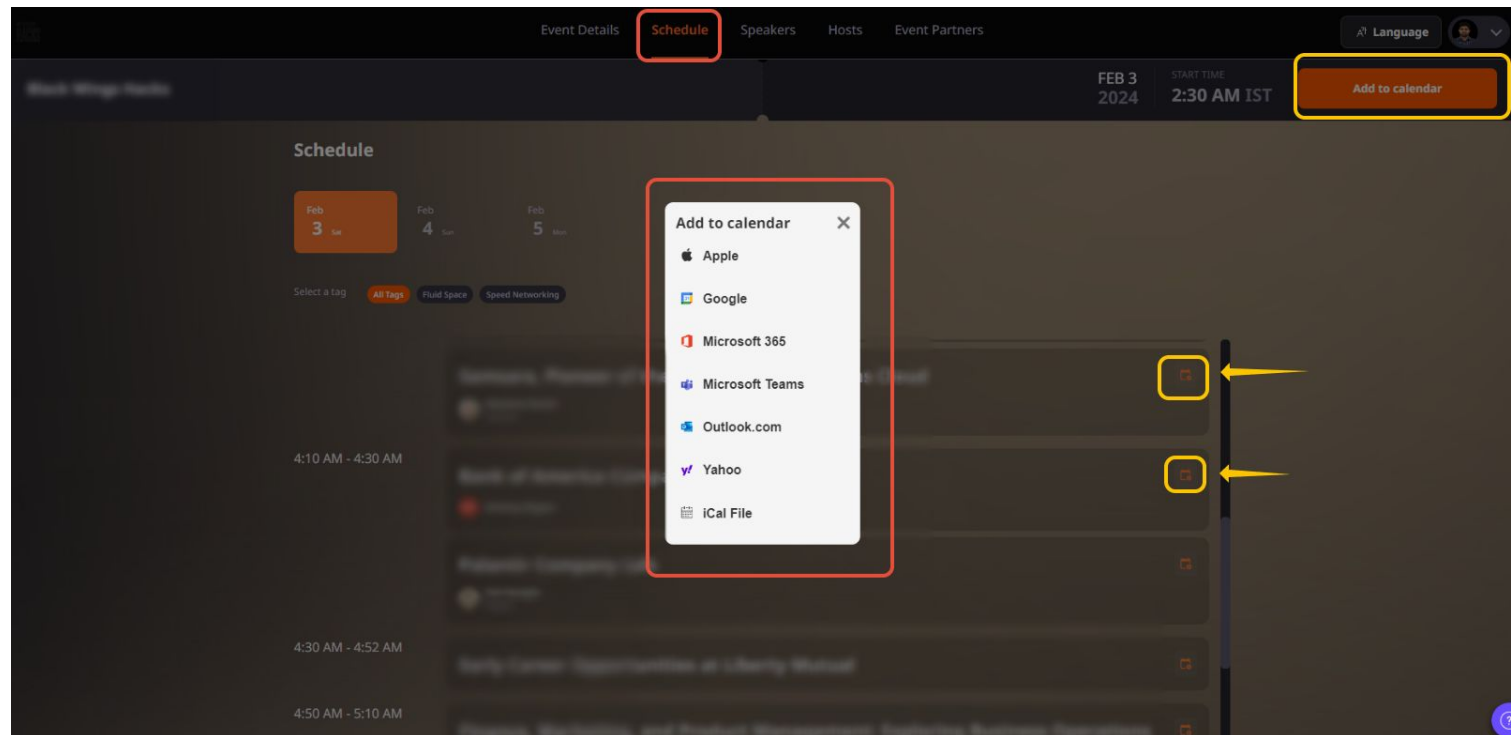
Event Details Schedule Speakers Hosts Event Partners

Language

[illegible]

FEB 3 2024

START TIME 2:30 AM IST

Add to calendar

Schedule

Feb 3 Sat

Feb 4 Sun

Feb 5 Mon

Select a tag All Tags Fluid Space Speed Networking

Add to calendar

Apple

Google

Microsoft 365

Microsoft Teams

Outlook.com

Yahoo

iCal File

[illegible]

4:10 AM - 4:30 AM

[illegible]

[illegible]

4:30 AM - 4:52 AM

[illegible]

4:50 AM - 5:10 AM

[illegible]